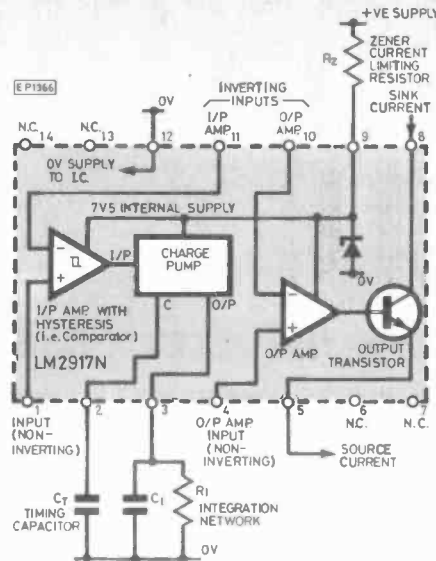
+VE SUPPLY

EP1366

$R_Z$

ZENER CURRENT LIMITING RESISTOR

SINK CURRENT

INVERTING INPUTS

N.C. 14

N.C. 13

0V 12

I/P AMP 11

O/P AMP 10

9

8

0V SUPPLY TO I.C.

7V5 INTERNAL SUPPLY

I/P

CHARGE PUMP

C

O/P

0V

I/P AMP WITH HYSTERESIS (i.e. Comparator)

LM2917N

O/P AMP

OUTPUT TRANSISTOR

1 INPUT (NON-INVERTING)

2

3

4 O/P AMP INPUT (NON-INVERTING)

5

6 N.C.

7 N.C.

SOURCE CURRENT

$C_T$ TIMING CAPACITOR

$C_1$

$R_1$

INTEGRATION NETWORK

0V